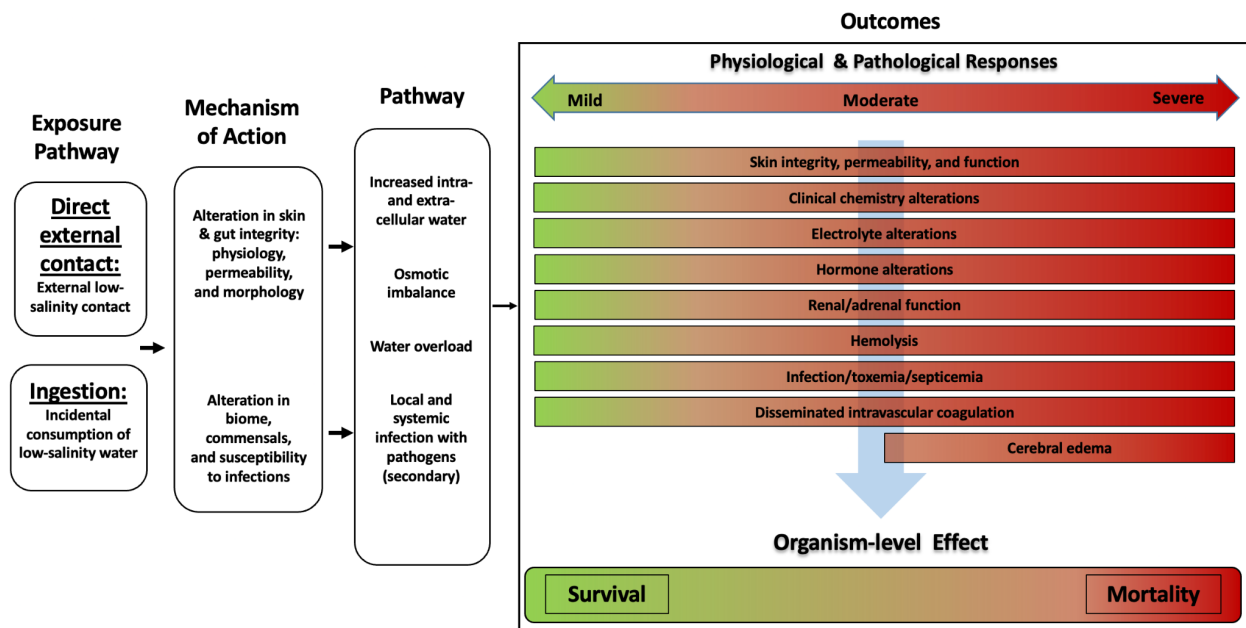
Exposure Pathway

Direct external contact:
External low-salinity contact

Ingestion:
Incidental consumption of low-salinity water

Mechanism of Action

Alteration in skin & gut integrity: physiology, permeability, and morphology

Alteration in biome, commensals, and susceptibility to infections

Pathway

Increased intra- and extra-cellular water

Osmotic imbalance

Water overload

Local and systemic infection with pathogens (secondary)

Outcomes

Physiological & Pathological Responses

Mild
Moderate
Severe

Skin integrity, permeability, and function
Clinical chemistry alterations
Electrolyte alterations
Hormone alterations
Renal/adrenal function
Hemolysis
Infection/toxemia/septicemia
Disseminated intravascular coagulation
Cerebral edema

Organism-level Effect

Survival
Mortality